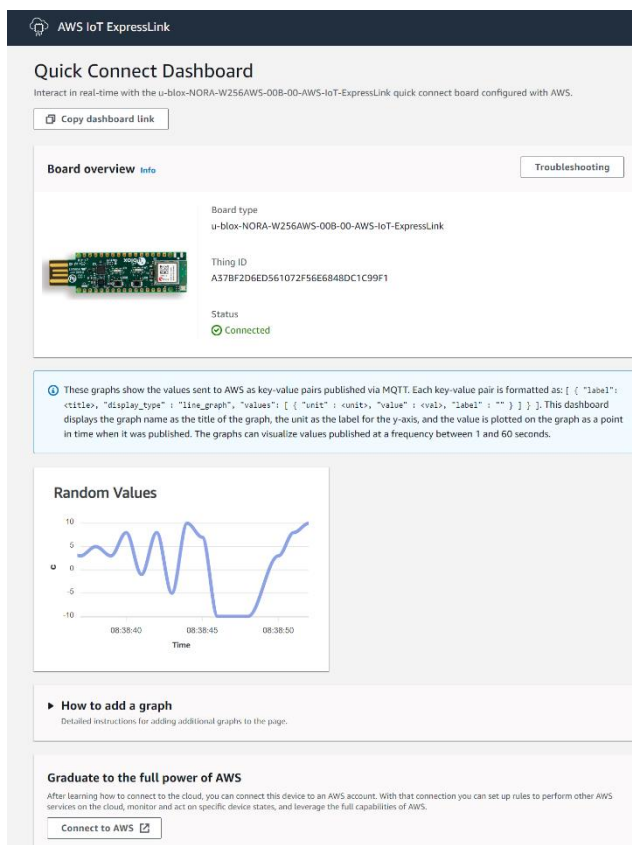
AWS IoT ExpressLink

Quick Connect Dashboard

Interact in real-time with the u-blox-NORA-W256AWS-00B-00-AWS-IoT-ExpressLink quick connect board configured with AWS.

Copy dashboard link

Board overview Info

Troubleshooting

Board type
u-blox-NORA-W256AWS-00B-00-AWS-IoT-ExpressLink

Thing ID
A37BF2D6ED561072F56E6848DC1C99F1

Status
Connected

These graphs show the values sent to AWS as key-value pairs published via MQTT. Each key-value pair is formatted as: [ { "label": <title>, "display_type" : "line_graph", "values": [ { "unit" : <unit>, "value" : <val>, "label" : "" } ] } ]. This dashboard displays the graph name as the title of the graph, the unit as the label for the y-axis, and the value is plotted on the graph as a point in time when it was published. The graphs can visualize values published at a frequency between 1 and 60 seconds.

Random Values

10
5
0
-5
-10
c
08:38:40
08:38:45
08:38:50
Time

How to add a graph
Detailed instructions for adding additional graphs to the page.

Graduate to the full power of AWS

After learning how to connect to the cloud, you can connect this device to an AWS account. With that connection you can set up rules to perform other AWS services on the cloud, monitor and act on specific device states, and leverage the full capabilities of AWS.

Connect to AWS